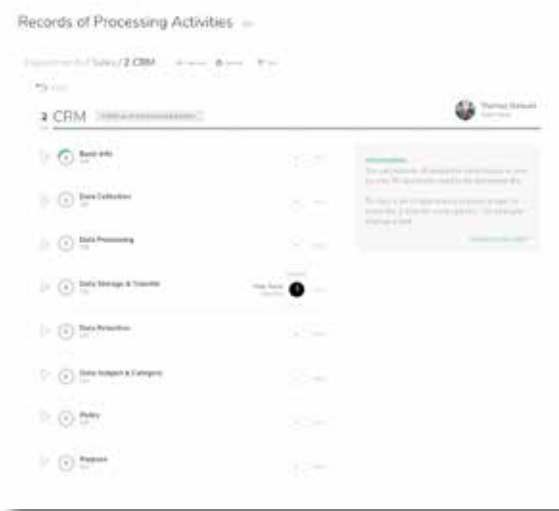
Records of Processing Activities

Department of Sales / 2 CRM

2 CRM

Thomas Dobson

Basic Info

Data Collection

Data Processing

Data Storage & Transfer

Data Retention

Data Subject & Category

Policy

Purpose

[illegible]